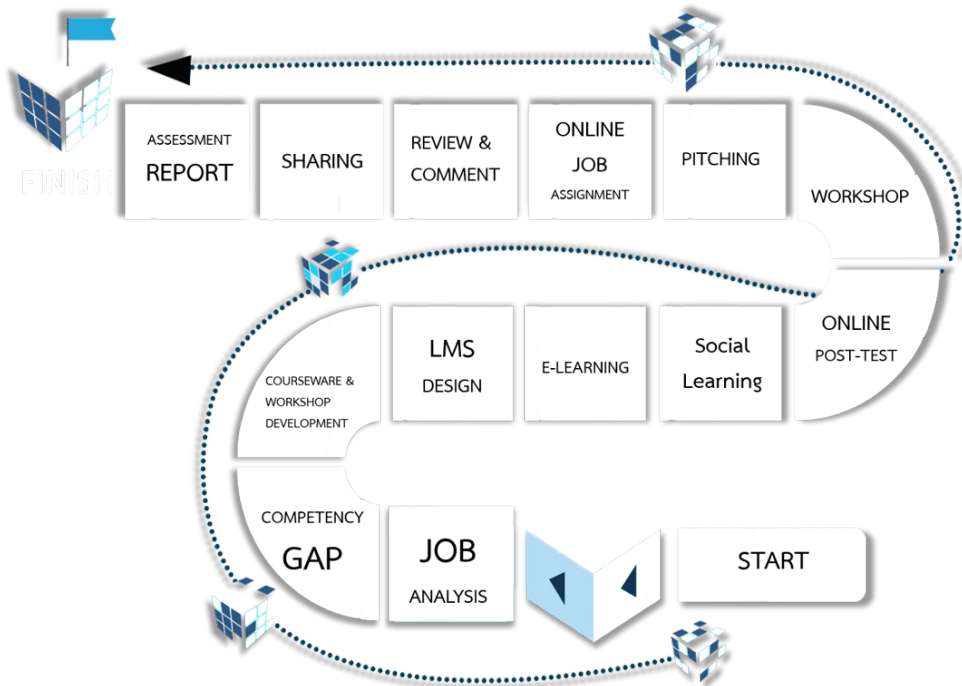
FINISH

ASSESSMENT REPORT

SHARING

REVIEW & COMMENT

ONLINE JOB ASSIGNMENT

PITCHING

WORKSHOP

COURSEWARE & WORKSHOP DEVELOPMENT

LMS DESIGN

E-LEARNING

Social Learning

ONLINE POST-TEST

COMPETENCY GAP

JOB ANALYSIS

START